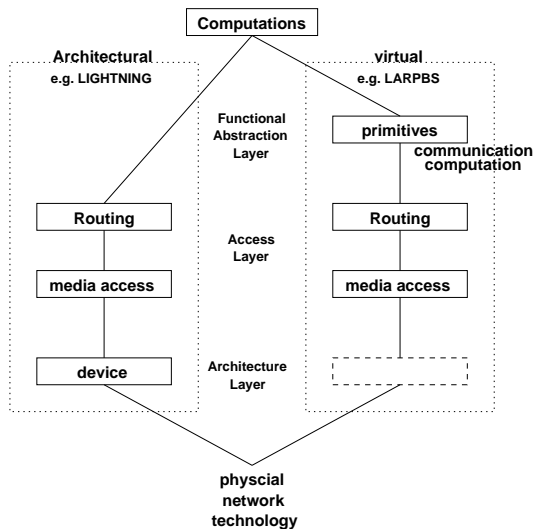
Computations

Architectural
e.g. LIGHTNING

virtual
e.g. LARPBS

Functional Abstraction Layer

primitives

communication
computation

Routing

Access Layer

Routing

media access

media access

device

Architecture Layer

physcial network technology